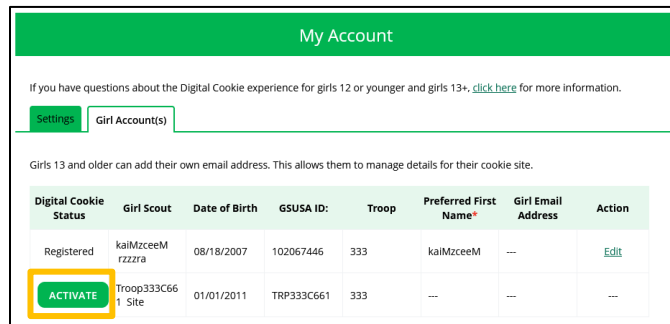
My Account

If you have questions about the Digital Cookie experience for girls 12 or younger and girls 13+, click here for more information.

Settings | Girl Account(s)

Girls 13 and older can add their own email address. This allows them to manage details for their cookie site.

| Digital Cookie Status | Girl Scout | Date of Birth | GSUSA ID: | Troop | Preferred First Name* | Girl Email Address | Action |
|---|---|---|---|---|---|---|---|
| Registered | kaiMzceeM rzzzra | 08/18/2007 | 102067446 | 333 | kaiMzceeM | --- | Edit |
| ACTIVATE | Troop333C661 Site | 01/01/2011 | TRP333C661 | 333 | --- | --- | --- |